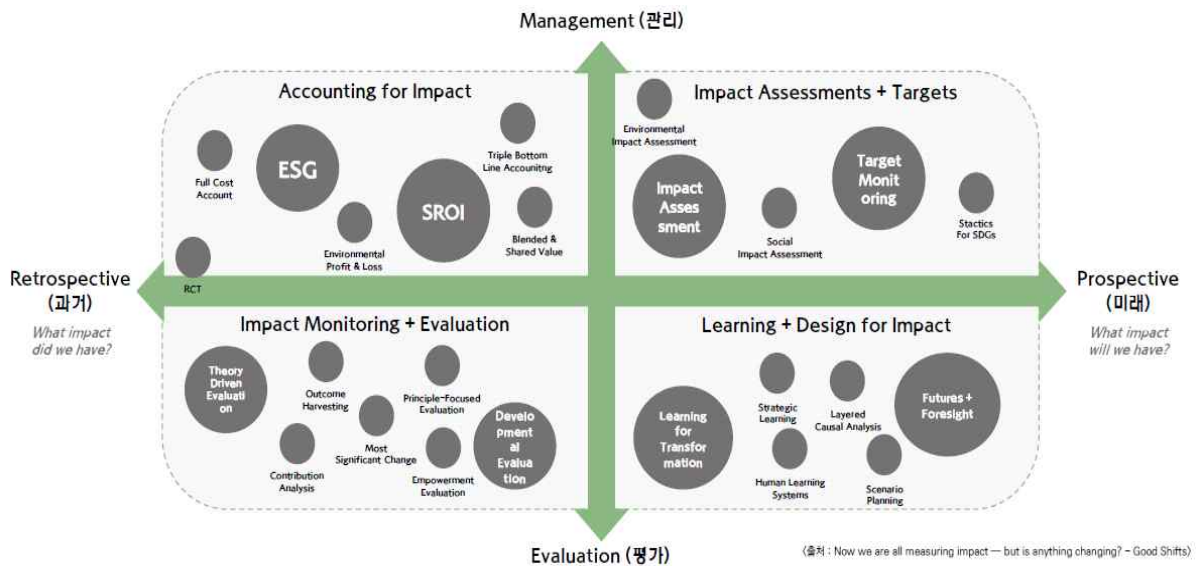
Management (관리)

Accounting for Impact

Full Cost Account

ESG

Environmental Profit & Loss

SROI

Triple Bottom Line Accounitng

Blended & Shared Value

RCT

Impact Assessments + Targets

Environmental Impact Assessment

Impact Assessment

Social Impact Assessment

Target Monitoring

Stactics For SDGs

Retrospective (과거)

What impact did we have?

Prospective (미래)

What impact will we have?

Impact Monitoring + Evaluation

Theory Driven Evaluation

Outcome Harvesting

Principle-Focused Evaluation

Most Significant Change

Developmental Evaluation

Contribution Analysis

Empowerment Evaluation

Learning + Design for Impact

Learning for Transformation

Strategic Learning

Layered Causal Analysis

Futures + Foresight

Human Learning Systems

Scenario Planning

Evaluation (평가)

(출처 : Now we are all measuring impact — but is anything changing? - Good Shifts)